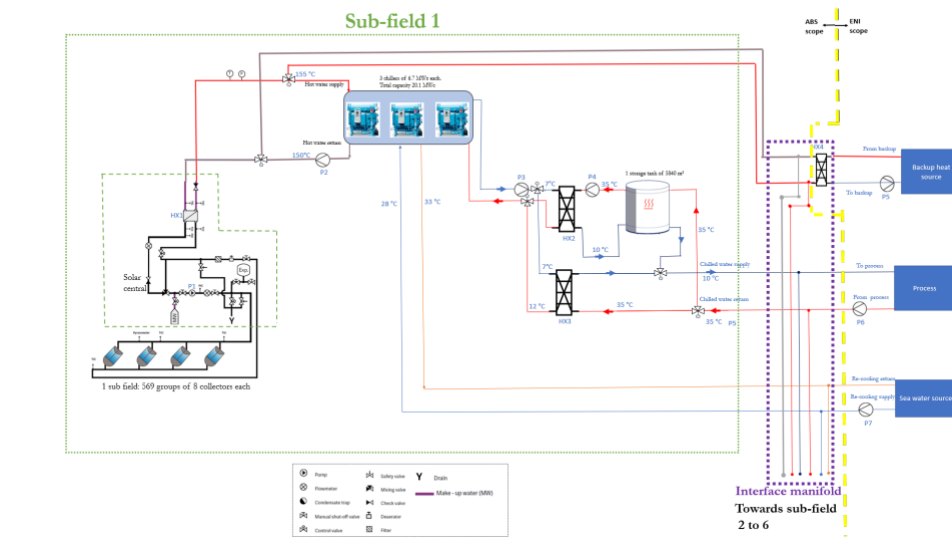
Sub-field 1

ABS scope

ENI scope

155 °C

Hot water supply

3 chillers of 6.7 MWc each. Total capacity 20.1 MWc

Hot water return

150°C

P2

HX1

Solar central

P1

Exp.

1 sub field: 569 groups of 8 collectors each

28 °C

33 °C

P3

7°C

P4

35 °C

HX2

1 storage tank of 1040 m³

10 °C

35 °C

7°C

Chilled water supply

10 °C

12 °C

HX3

35 °C

Chilled water return

35 °C

P5

HX4

From backup

To backup

P5

Backup heat source

To process

Process

From process

P6

Re-cooling return

Re-cooling supply

P7

Sea water source

Pump

Flowmeter

Condensate trap

Manual shut-off valve

Control valve

Safety valve

Mixing valve

Check valve

Deaerator

Filter

Drain

Make - up water (MW)

Interface manifold

Towards sub-field 2 to 6